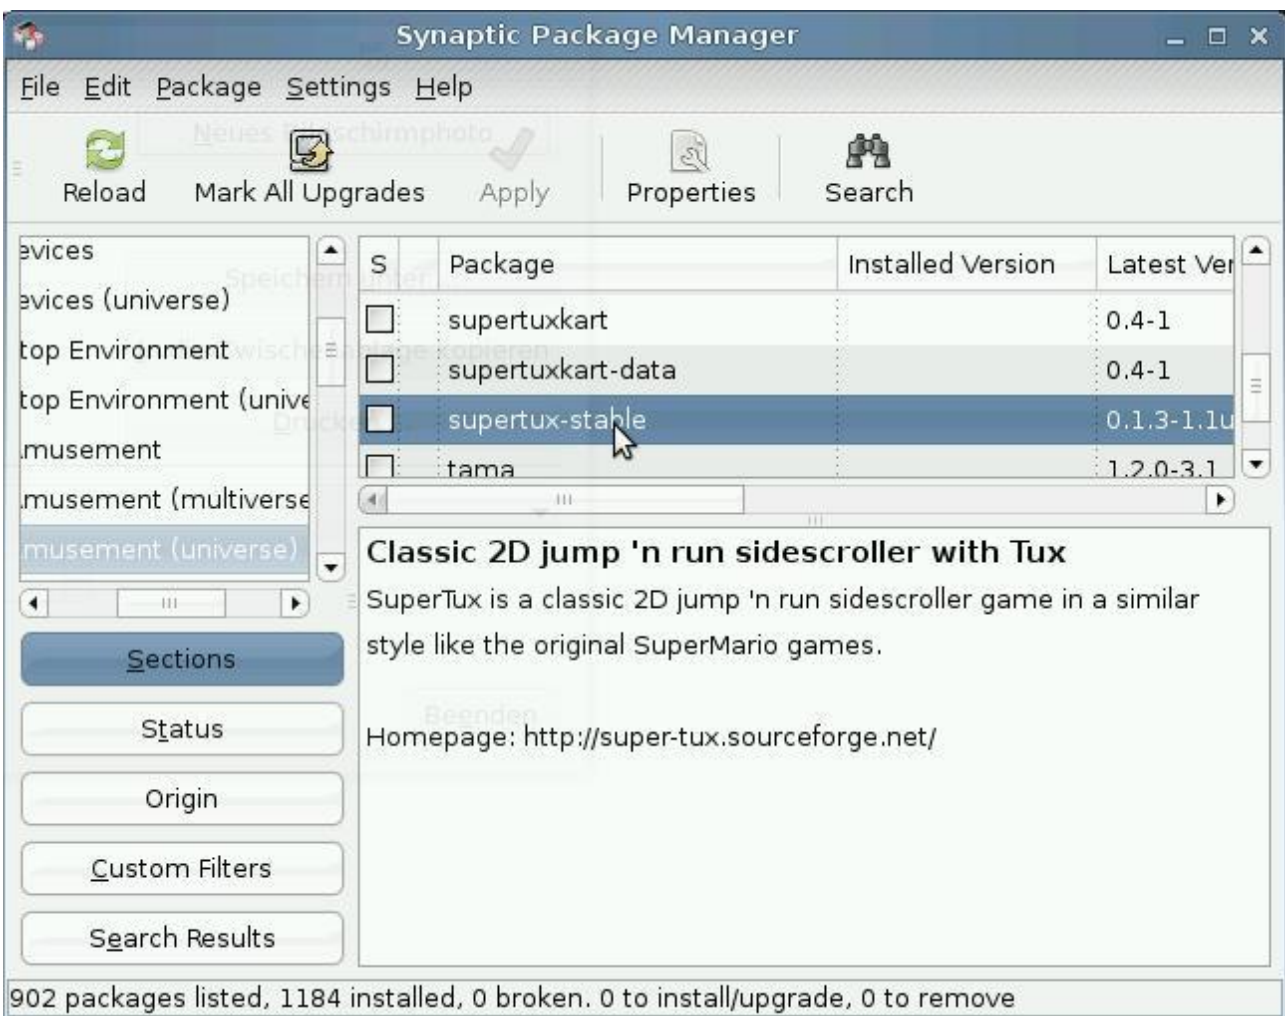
Synaptic Package Manager

File Edit Package Settings Help

Reload Mark All Upgrades Apply Properties Search

evices
evices (universe)
top Environment
top Environment (unive
musement
musement (multiverse
musement (universe)

| S | Package | Installed Version | Latest Ver |
|---|---|---|---|
| | supertuxkart | | 0.4-1 |
| | supertuxkart-data | | 0.4-1 |
| | supertux-stable | | 0.1.3-1.1u |
| | tama | | 1.2.0-3.1 |

Classic 2D jump 'n run sidescroller with Tux

SuperTux is a classic 2D jump 'n run sidescroller game in a similar style like the original SuperMario games.

Homepage: http://super-tux.sourceforge.net/

Sections
Status
Origin
Custom Filters
Search Results

902 packages listed, 1184 installed, 0 broken. 0 to install/upgrade, 0 to remove